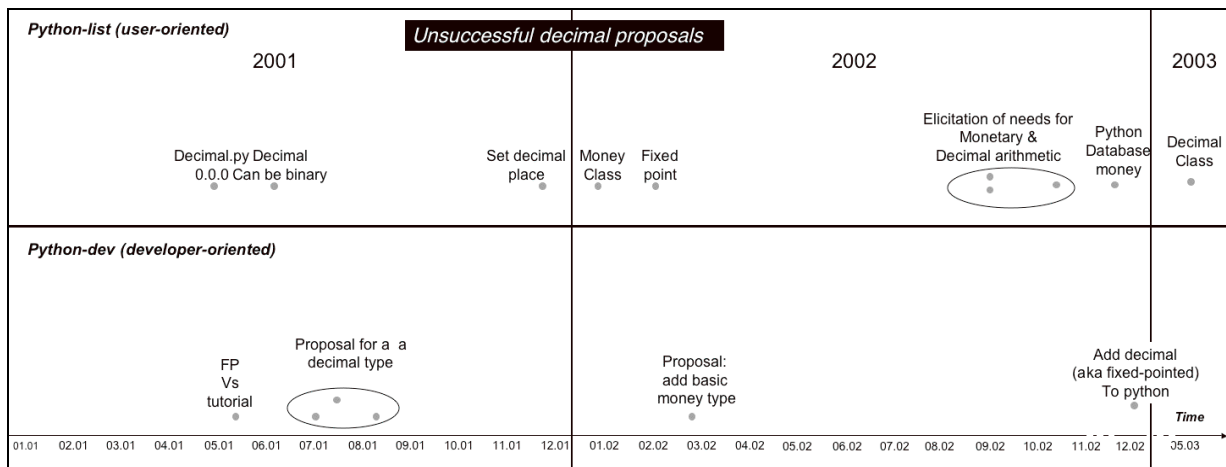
Python-list (user-oriented)

Unsuccessful decimal proposals

2001

2002

2003

Decimal.py 0.0.0

Decimal Can be binary

Set decimal place

Money Class

Fixed point

Elicitation of needs for Monetary & Decimal arithmetic

Python Database money

Decimal Class

Python-dev (developer-oriented)

FP Vs tutorial

Proposal for a a decimal type

Proposal: add basic money type

Add decimal (aka fixed-pointed) To python

Time

01.01 02.01 03.01 04.01 05.01 06.01 07.01 08.01 09.01 10.01 11.01 12.01 01.02 02.02 03.02 04.02 05.02 06.02 07.02 08.02 09.02 10.02 11.02 12.02 05.03